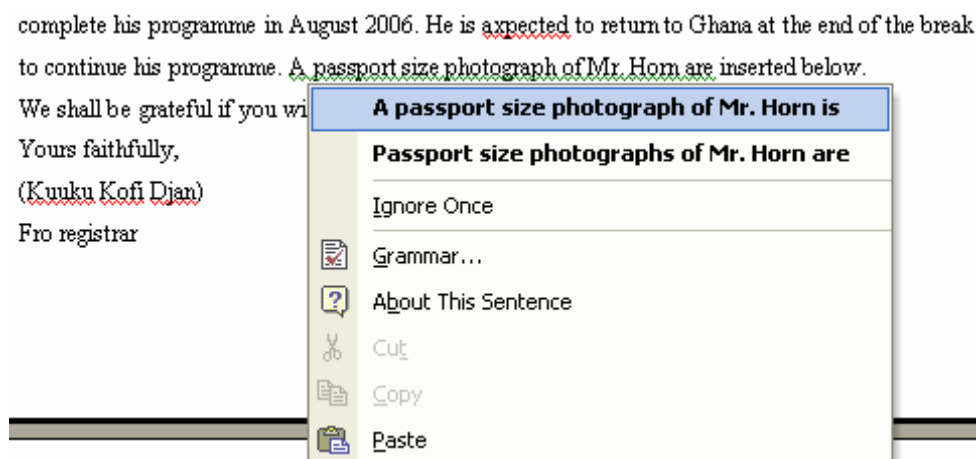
complete his programme in August 2006. He is axpected to return to Ghana at the end of the break to continue his programme. A passport size photograph of Mr. Horn are inserted below.

We shall be grateful if you wi

Yours faithfully,

(Kuuku Kofi Djan)

Fro registrar

A passport size photograph of Mr. Horn is

Passport size photographs of Mr. Horn are

Ignore Once

Grammar...

About This Sentence

Cut

Copy

Paste